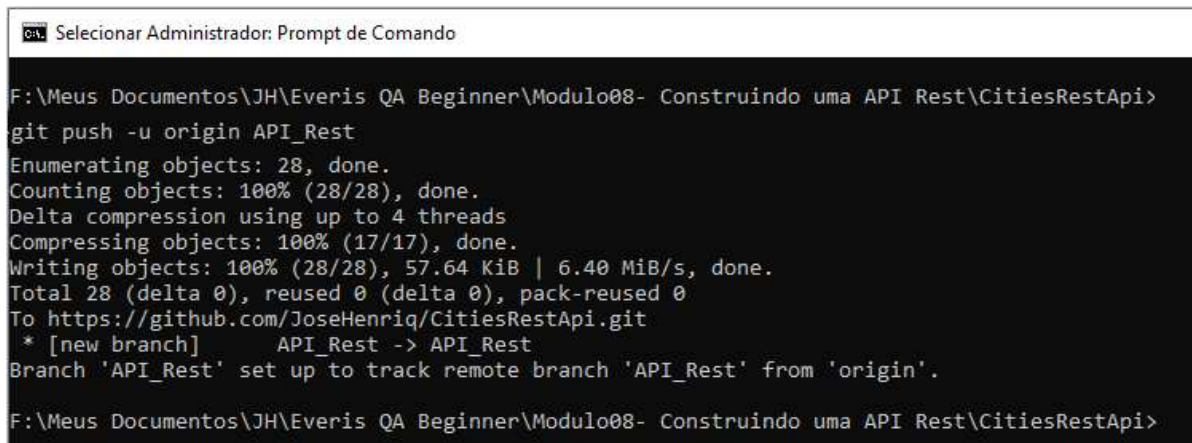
Selecionar Administrador: Prompt de Comando

F:\Meus Documentos\JH\Everis QA Beginner\Modulo08- Construindo uma API Rest\CitiesRestApi>
git push -u origin API_Rest
Enumerating objects: 28, done.
Counting objects: 100% (28/28), done.
Delta compression using up to 4 threads
Compressing objects: 100% (17/17), done.
Writing objects: 100% (28/28), 57.64 KiB | 6.40 MiB/s, done.
Total 28 (delta 0), reused 0 (delta 0), pack-reused 0
To https://github.com/JoseHenriq/CitiesRestApi.git
 * [new branch]      API_Rest -> API_Rest
Branch 'API_Rest' set up to track remote branch 'API_Rest' from 'origin'.

F:\Meus Documentos\JH\Everis QA Beginner\Modulo08- Construindo uma API Rest\CitiesRestApi>